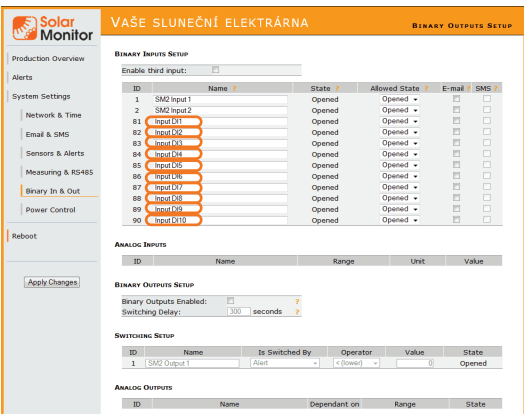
Solar Monitor

VAŠE SLUNEČNÍ ELEKTRÁRNA

BINARY OUTPUTS SETUP

Production Overview
Alerts
System Settings
Network & Time
Email & SMS
Sensors & Alerts
Measuring & RS485
Binary In & Out
Power Control
Reboot
Apply Changes

BINARY INPUTS SETUP

Enable third input:

| ID | Name ? | State ? | Allowed State ? | E-mail ? | SMS ? |
|---|---|---|---|---|---|
| 1 | SM2 Input 1 | Opened | Opened | | |
| 2 | SM2 Input 2 | Opened | Opened | | |
| 81 | Input DI1 | Opened | Opened | | |
| 82 | Input DI2 | Opened | Opened | | |
| 83 | Input DI3 | Opened | Opened | | |
| 84 | Input DI4 | Opened | Opened | | |
| 85 | Input DI5 | Opened | Opened | | |
| 86 | Input DI6 | Opened | Opened | | |
| 87 | Input DI7 | Opened | Opened | | |
| 88 | Input DI8 | Opened | Opened | | |
| 89 | Input DI9 | Opened | Opened | | |
| 90 | Input DI10 | Opened | Opened | | |

ANALOG INPUTS

| ID | Name | Range | Unit | Value |
|---|---|---|---|---|

BINARY OUTPUTS SETUP

Binary Outputs Enabled: ?
Switching Delay: 300 seconds ?

SWITCHING SETUP

| ID | Name | Is Switched By | Operator | Value | State |
|---|---|---|---|---|---|
| 1 | SM2 Output 1 | Alert | < (lower) | 0 | Opened |

ANALOG OUTPUTS

| ID | Name | Dependant on | Range | State |
|---|---|---|---|---|